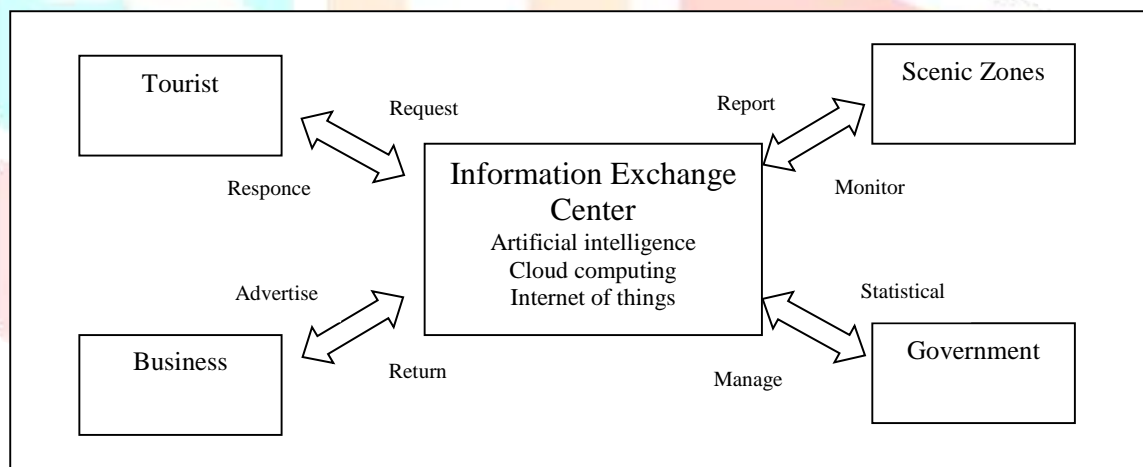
Tourist

Request

Responce

Report

Scenic Zones

Monitor

Information Exchange Center
Artificial intelligence
Cloud computing
Internet of things

Advertise

Business

Return

Statistical

Manage

Government